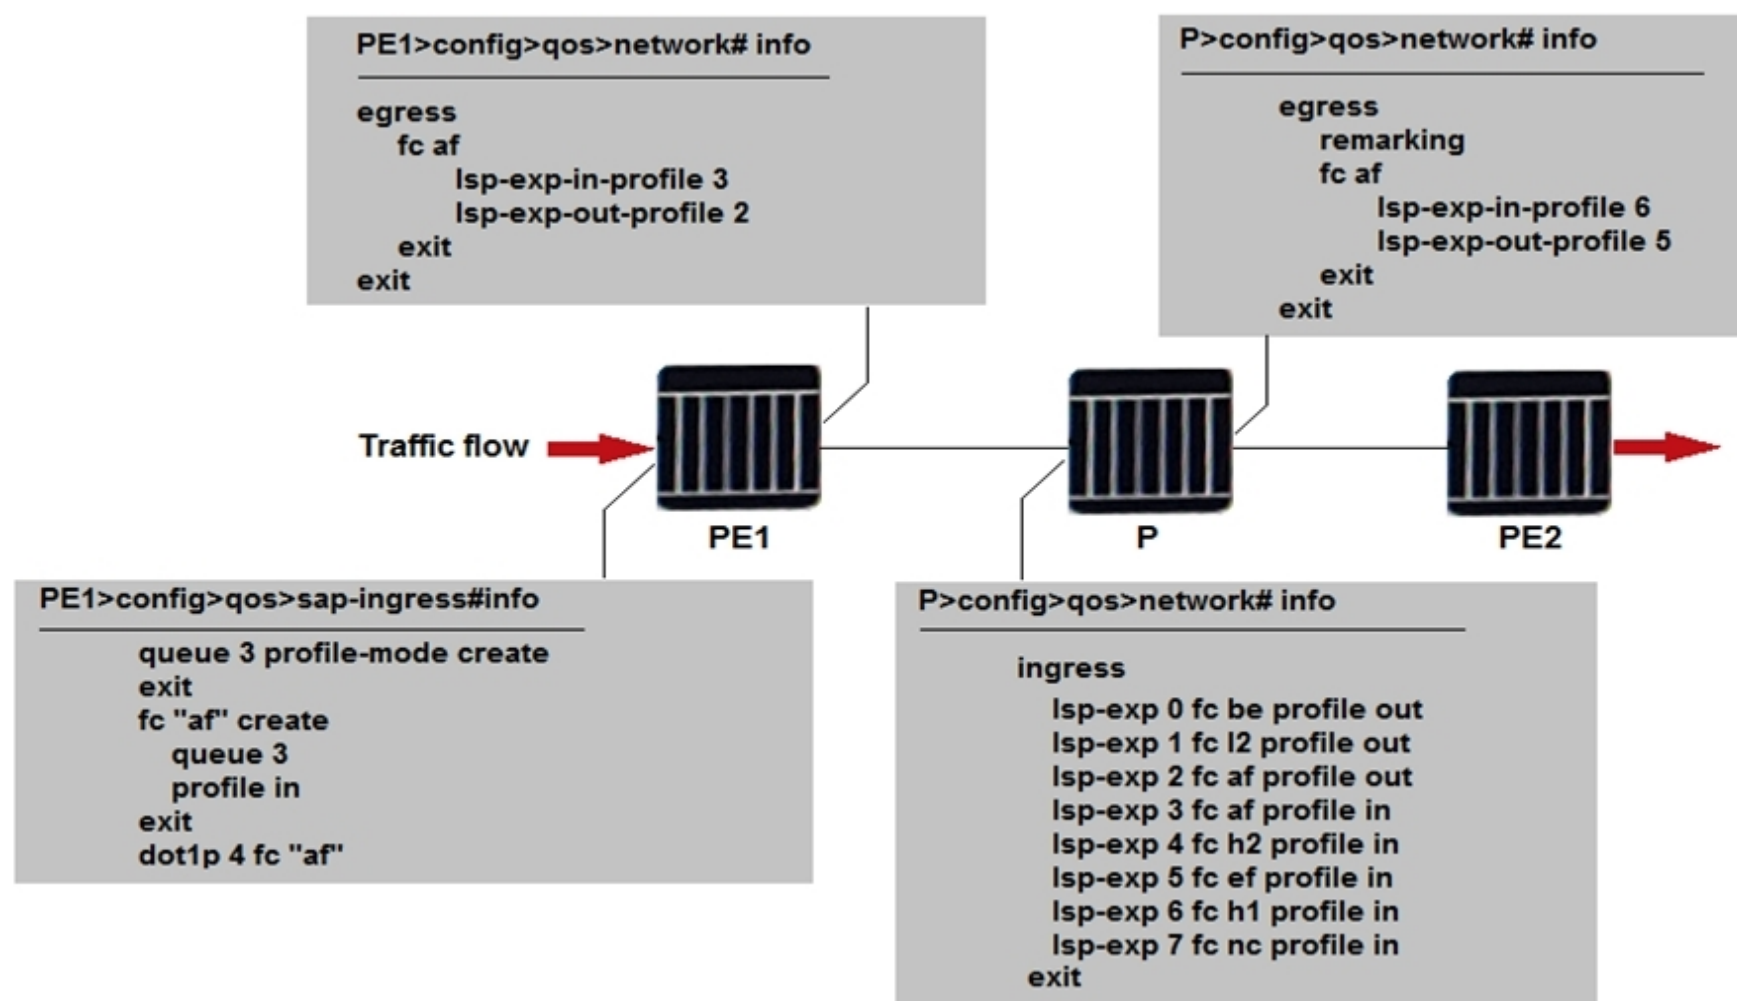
PE1>config>qos>network# info

egress
fc af
lsp-exp-in-profile 3
lsp-exp-out-profile 2
exit
exit

P>config>qos>network# info

egress
remarking
fc af
lsp-exp-in-profile 6
lsp-exp-out-profile 5
exit
exit

Traffic flow

PE1

P

PE2

PE1>config>qos>sap-ingress#info

queue 3 profile-mode create
exit
fc "af" create
queue 3
profile in
exit
dot1p 4 fc "af"

P>config>qos>network# info

ingress
lsp-exp 0 fc be profile out
lsp-exp 1 fc l2 profile out
lsp-exp 2 fc af profile out
lsp-exp 3 fc af profile in
lsp-exp 4 fc h2 profile in
lsp-exp 5 fc ef profile in
lsp-exp 6 fc h1 profile in
lsp-exp 7 fc nc profile in
exit